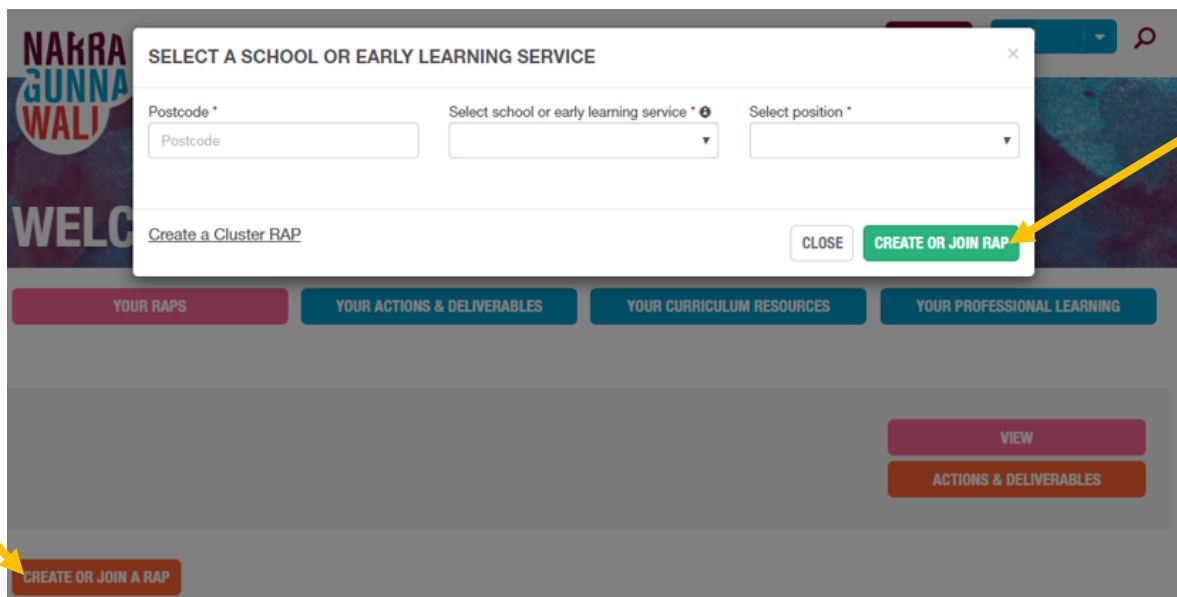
NARRA
GUNNA
WALI

WELC

SELECT A SCHOOL OR EARLY LEARNING SERVICE

×

Postcode *

Postcode

Select school or early learning service *

Select position *

Create a Cluster RAP

CLOSE

CREATE OR JOIN RAP

YOUR RAPS

YOUR ACTIONS & DELIVERABLES

YOUR CURRICULUM RESOURCES

YOUR PROFESSIONAL LEARNING

VIEW

ACTIONS & DELIVERABLES

CREATE OR JOIN A RAP